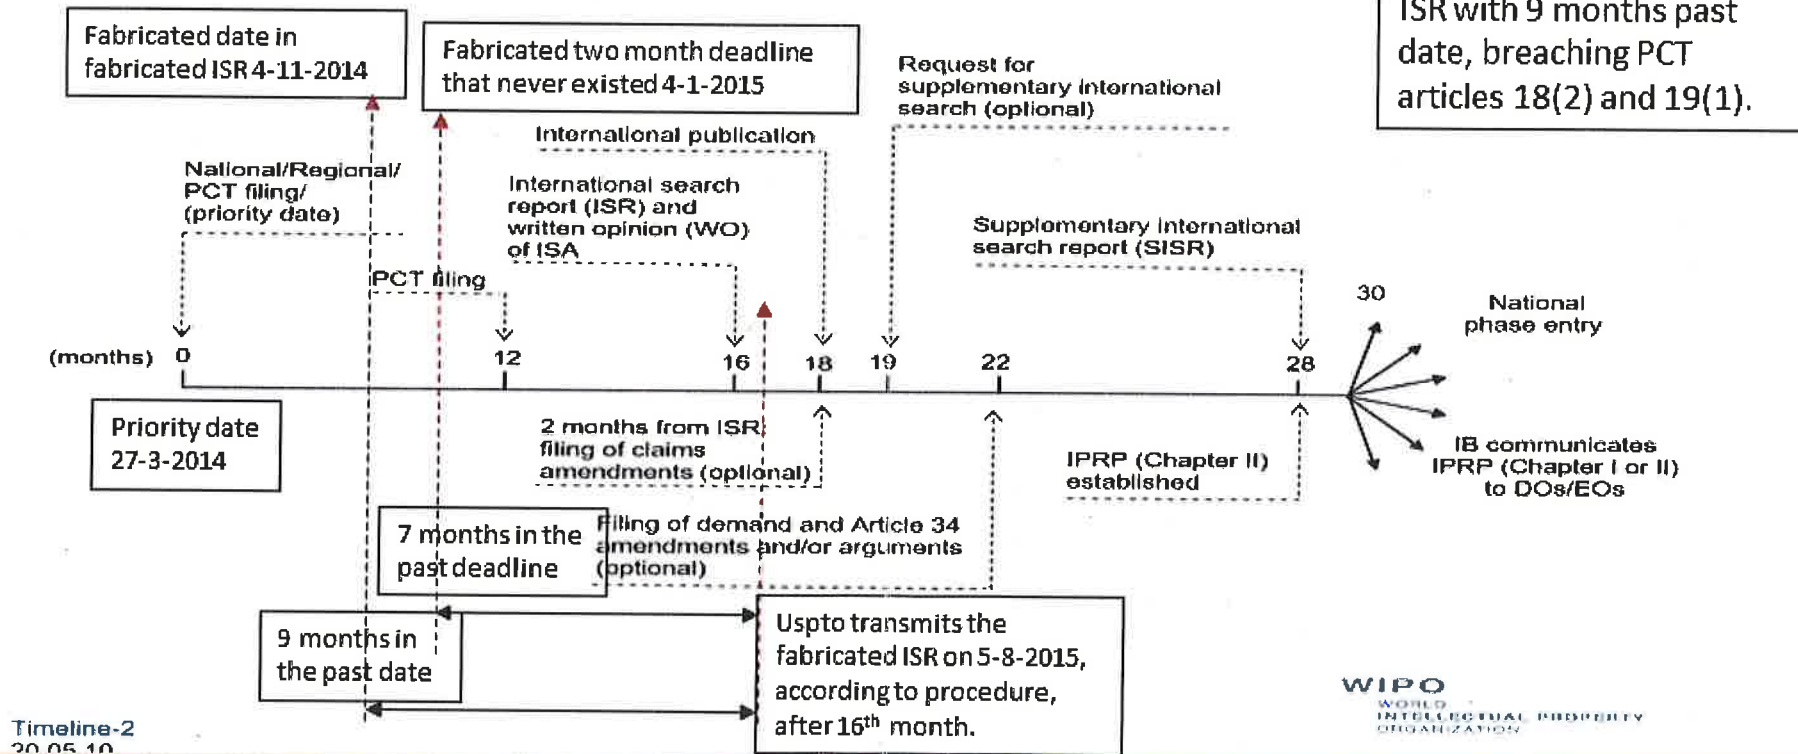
Fabricated date in fabricated ISR 4-11-2014

Fabricated two month deadline that never existed 4-1-2015

Request for supplementary international search (optional)

ISR with 9 months past date, breaching PCT articles 18(2) and 19(1).

International publication

National/Regional/ PCT filing/ (priority date)

International search report (ISR) and written opinion (WO) of ISA

Supplementary international search report (SISR)

PCT filing

30

National phase entry

(months) 0

12

16

18

19

22

28

Priority date 27-3-2014

2 months from ISR filing of claims amendments (optional)

IPRP (Chapter II) established

IB communicates IPRP (Chapter I or II) to DOs/EOs

7 months in the past deadline

Filing of demand and Article 34 amendments and/or arguments (optional)

9 months in the past date

Uspto transmits the fabricated ISR on 5-8-2015, according to procedure, after 16$^{th}$ month.

WIPO WORLD INTELLECTUAL PROPERTY ORGANIZATION

Timeline-2
20.05.10